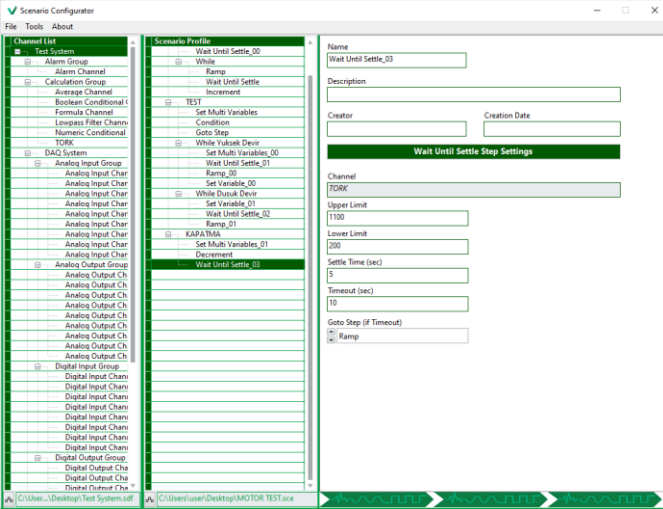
Scenario Configurator

File Tools About

Channel List
Test System
Alarm Group
Alarm Channel
Calculation Group
Average Channel
Boolean Conditional C
Formula Channel
Lowpass Filter Channe
Numeric Conditional
TORK
DAQ System
Analog Input Group
Analog Input Char
Analog Input Char
Analog Input Char
Analog Input Char
Analog Input Char
Analog Input Char
Analog Input Char
Analog Input Char
Analog Input Char
Analog Output Group
Analog Output Ch
Analog Output Ch
Analog Output Ch
Analog Output Ch
Analog Output Ch
Analog Output Ch
Analog Output Ch
Analog Output Ch
Analog Output Ch
Digital Input Group
Digital Input Chan
Digital Input Chan
Digital Input Chan
Digital Input Chan
Digital Input Chan
Digital Input Chan
Digital Input Chan
Digital Input Chan
Digital Output Group
Digital Output Cha
Digital Output Cha
Digital Output Cha

C:\User...\Desktop\Test System.sdf

Scenario Profile
Wait Until Settle_00
While
Ramp
Wait Until Settle
Increment
TEST
Set Multi Variables
Condition
Goto Step
While Yuksek Devir
Set Multi Variables_00
Wait Until Settle_01
Ramp_00
Set Variable_00
While Dusuk Devir
Set Variable_01
Wait Until Settle_02
Ramp_01
KAPATMA
Set Multi Variables_01
Decrement
Wait Until Settle_03

C:\Users\user\Desktop\MOTOR TEST.sce

Name
Wait Until Settle_03
Description

Creator
Creation Date

Wait Until Settle Step Settings

Channel
TORK
Upper Limit
1100
Lower Limit
200
Settle Time (sec)
5
Timeout (sec)
10
Goto Step (if Timeout)
Ramp